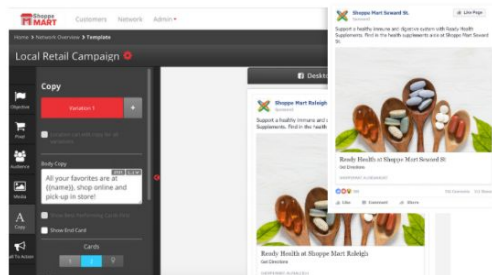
Shoppe MART Customers Network Admin▾

Home > Network Overview > Template

Local Retail Campaign

Objective

Pixel

Audience

Media

Copy

Call To Action

Copy

Variation 1

+

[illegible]

Body Copy

All your favorites are at {{name}}, shop online and pick-up in store!

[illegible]

Show End Card

Cards

1 2 3

Deskt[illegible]

Shoppe Mart Raleigh

Sponsored

Support a healthy immune and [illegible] Supplements. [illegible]

Ready Health at Shoppe Mart Raleigh

Get Directions

Shoppe Mart Seward St.

Sponsored

Like Page

Support a healthy immune and digestive system with Ready Health Supplements. Find in the health supplements aisle at Shoppe Mart Seward St.

Ready Health at Shoppe Mart Seward St

Get Directions

Like Comment Share